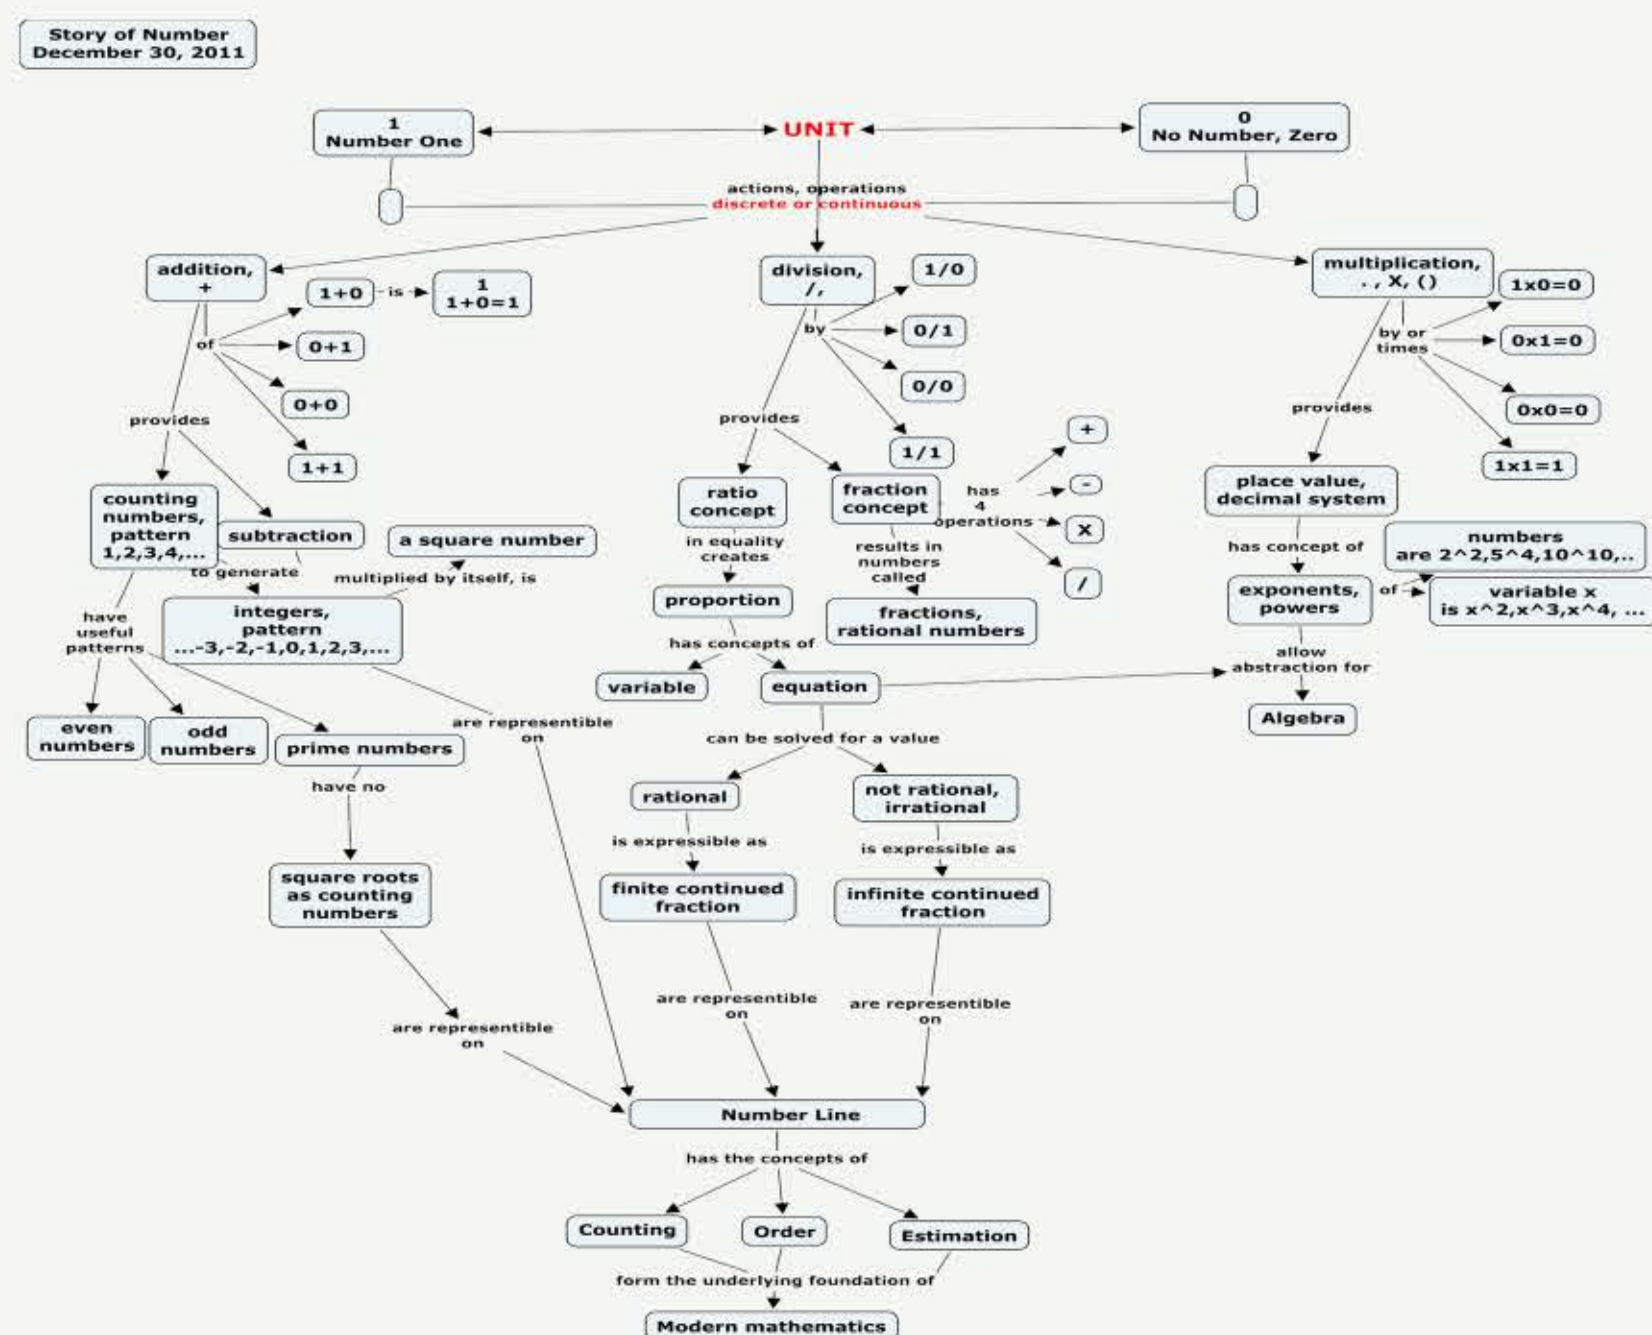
Story of Number
December 30, 2011

1
Number One

UNIT

0
No Number, Zero

actions, operations
discrete or continuous

addition,
+

1+0

is

1
1+0=1

of

0+1

0+0

1+1

provides

counting numbers, pattern 1,2,3,4,...

subtraction

to generate

integers, pattern ...-3,-2,-1,0,1,2,3,...

a square number

multiplied by itself, is

have useful patterns

even numbers

odd numbers

prime numbers

have no

square roots as counting numbers

are representible on

are representible on

division,
/,

by

1/0

0/1

0/0

1/1

provides

ratio concept

in equality creates

proportion

has concepts of

variable

equation

fraction concept

has 4 operations

+

-

x

/

results in numbers called

fractions, rational numbers

can be solved for a value

rational

is expressible as

finite continued fraction

not rational, irrational

is expressible as

infinite continued fraction

are representible on

are representible on

multiplication,
. , X, ()

by or times

1x0=0

0x1=0

0x0=0

1x1=1

provides

place value, decimal system

has concept of

exponents, powers

of

numbers are 2^2,5^4,10^10,..

variable x is x^2,x^3,x^4, ...

allow abstraction for

Algebra

Number Line

has the concepts of

Counting

Order

Estimation

form the underlying foundation of

Modern mathematics